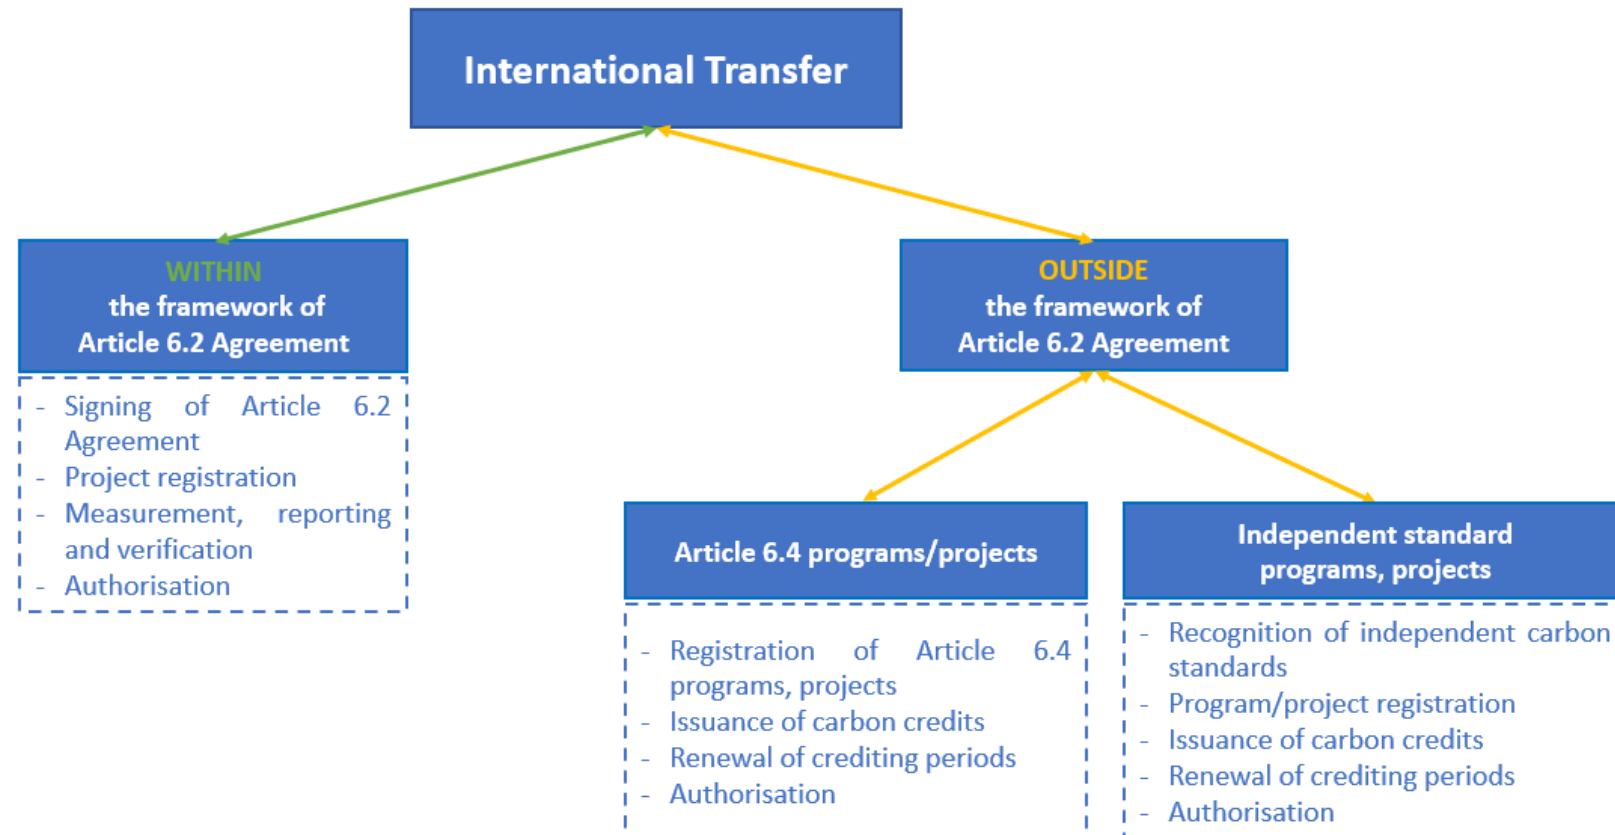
International Transfer

WITHIN
the framework of
Article 6.2 Agreement

- Signing of Article 6.2 Agreement
- Project registration
- Measurement, reporting and verification
- Authorisation

OUTSIDE
the framework of
Article 6.2 Agreement

Article 6.4 programs/projects

- Registration of Article 6.4 programs, projects
- Issuance of carbon credits
- Renewal of crediting periods
- Authorisation

Independent standard programs, projects

- Recognition of independent carbon standards
- Program/project registration
- Issuance of carbon credits
- Renewal of crediting periods
- Authorisation